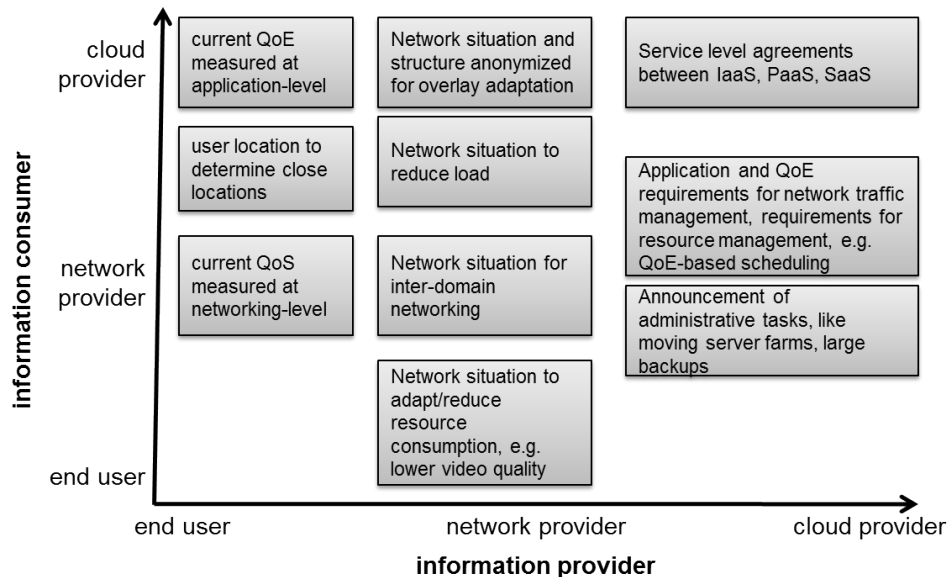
information consumer

cloud provider

network provider

end user

current QoE measured at application-level

Network situation and structure anonymized for overlay adaptation

Service level agreements between IaaS, PaaS, SaaS

user location to determine close locations

Network situation to reduce load

Application and QoE requirements for network traffic management, requirements for resource management, e.g. QoE-based scheduling

current QoS measured at networking-level

Network situation for inter-domain networking

Announcement of administrative tasks, like moving server farms, large backups

Network situation to adapt/reduce resource consumption, e.g. lower video quality

end user

network provider

cloud provider

information provider